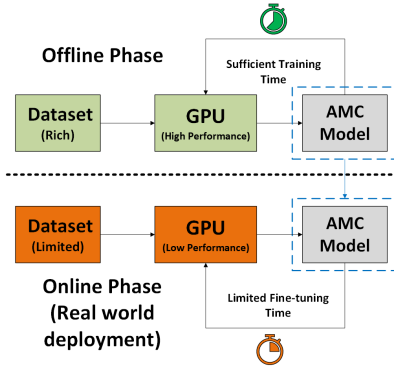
Offline Phase

Sufficient Training Time

Dataset
(Rich)

GPU
(High Performance)

AMC Model

Dataset
(Limited)

GPU
(Low Performance)

AMC Model

Online Phase
(Real world deployment)

Limited Fine-tuning Time